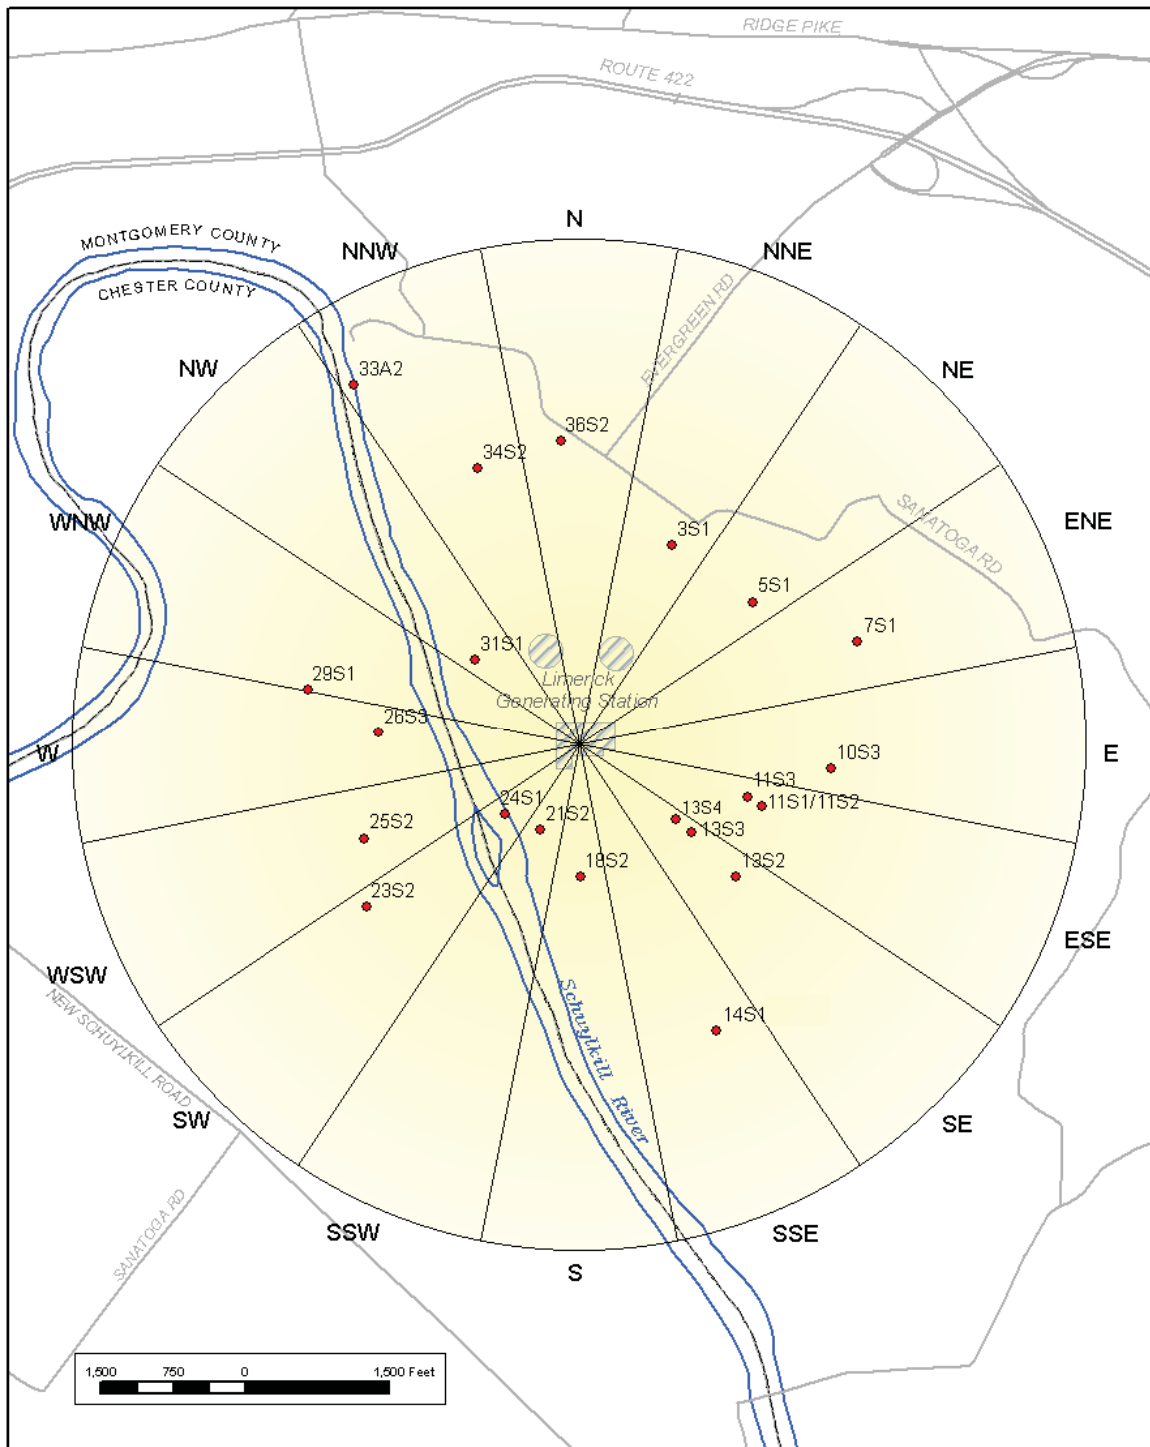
RIDGE PIKE

ROUTE 422

MONTGOMERY COUNTY

CHESTER COUNTY

N

NNW

NNE

NW

NE

WNW

ENE

W

E

WSW

ESE

SW

SE

SSW

SSE

S

EVERGREEN RD

SANATOGA RD

NEW SCHUYLKILL ROAD

SANATOGA RD

Schuylkill River

Limerick Generating Station

33A2

36S2

34S2

3S1

5S1

7S1

31S1

29S1

26S3

10S3

11S3

11S1/11S2

24S1

21S2

13S4

13S3

25S2

18S2

13S2

23S2

14S1

1,500 750 0 1,500 Feet